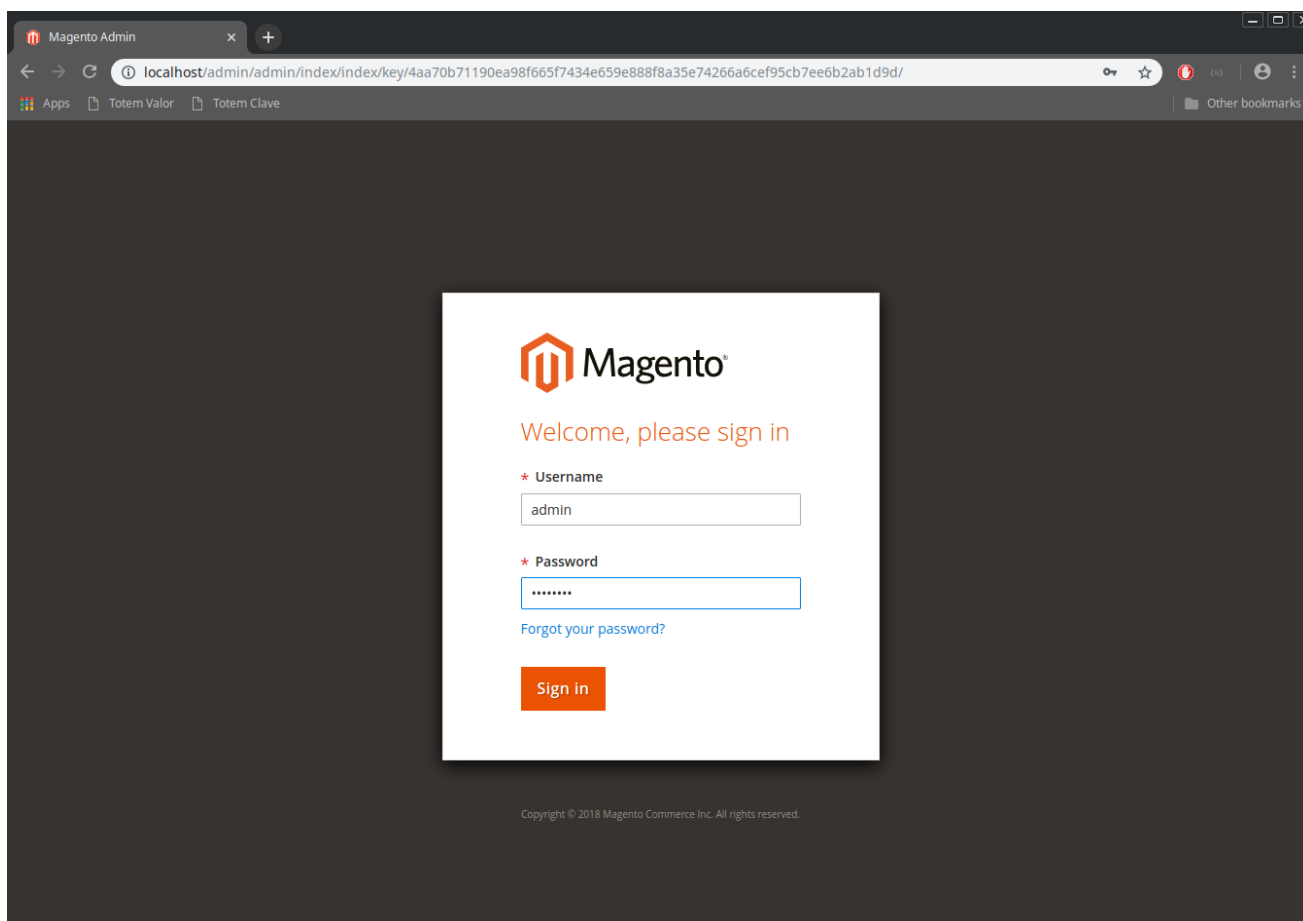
Magento Admin

localhost/admin/admin/index/index/key/4aa70b71190ea98f665f7434e659e888f8a35e74266a6cef95cb7ee6b2ab1d9d/

Apps Totem Valor Totem Clave

Other bookmarks

Magento®

Welcome, please sign in

* Username

admin

* Password

••••••••

Forgot your password?

Sign in

Copyright © 2018 Magento Commerce Inc. All rights reserved.